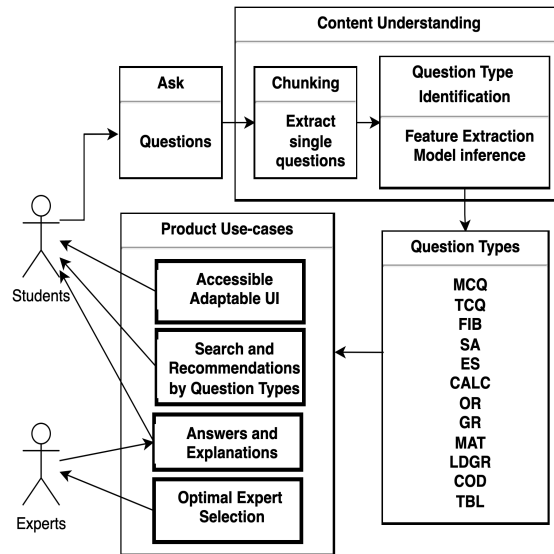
Content Understanding

Ask

Questions

Chunking

Extract single questions

Question Type Identification

Feature Extraction Model inference

Students

Product Use-cases

Accessible Adaptable UI

Search and Recommendations by Question Types

Answers and Explanations

Optimal Expert Selection

Experts

Question Types

MCQ
TCQ
FIB
SA
ES
CALC
OR
GR
MAT
LDGR
COD
TBL